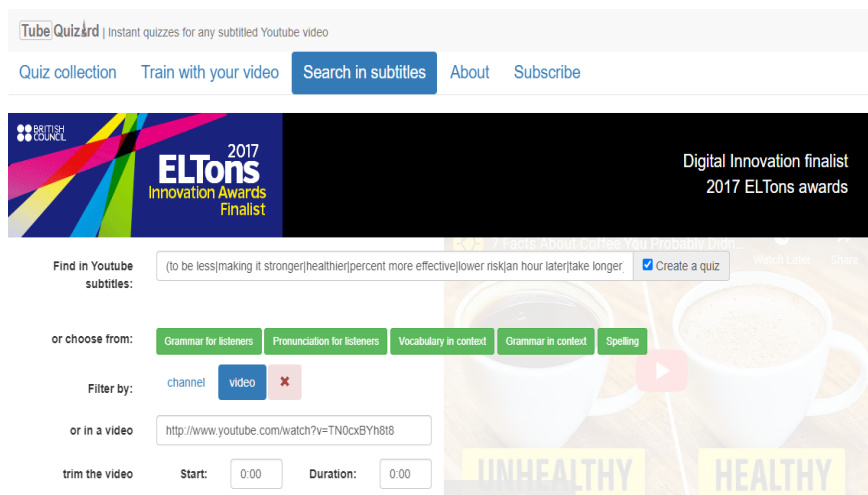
Tube Quizard | Instant quizzes for any subtitled Youtube video

Quiz collection Train with your video Search in subtitles About Subscribe

BRITISH COUNCIL

2017 ELTons Innovation Awards Finalist

Digital Innovation finalist
2017 ELTons awards

7 Facts About Coffee You Probably Didn...

Watch Later Share

Find in Youtube subtitles: (to be less|making it stronger|healthier|percent more effective|lower risk|an hour later|take longer

Create a quiz

or choose from: Grammar for listeners Pronunciation for listeners Vocabulary in context Grammar in context Spelling

Filter by: channel video ✖

or in a video http://www.youtube.com/watch?v=TN0cxBYh8t8

trim the video Start: 0:00 Duration: 0:00

UNHEALTHY HEALTHY